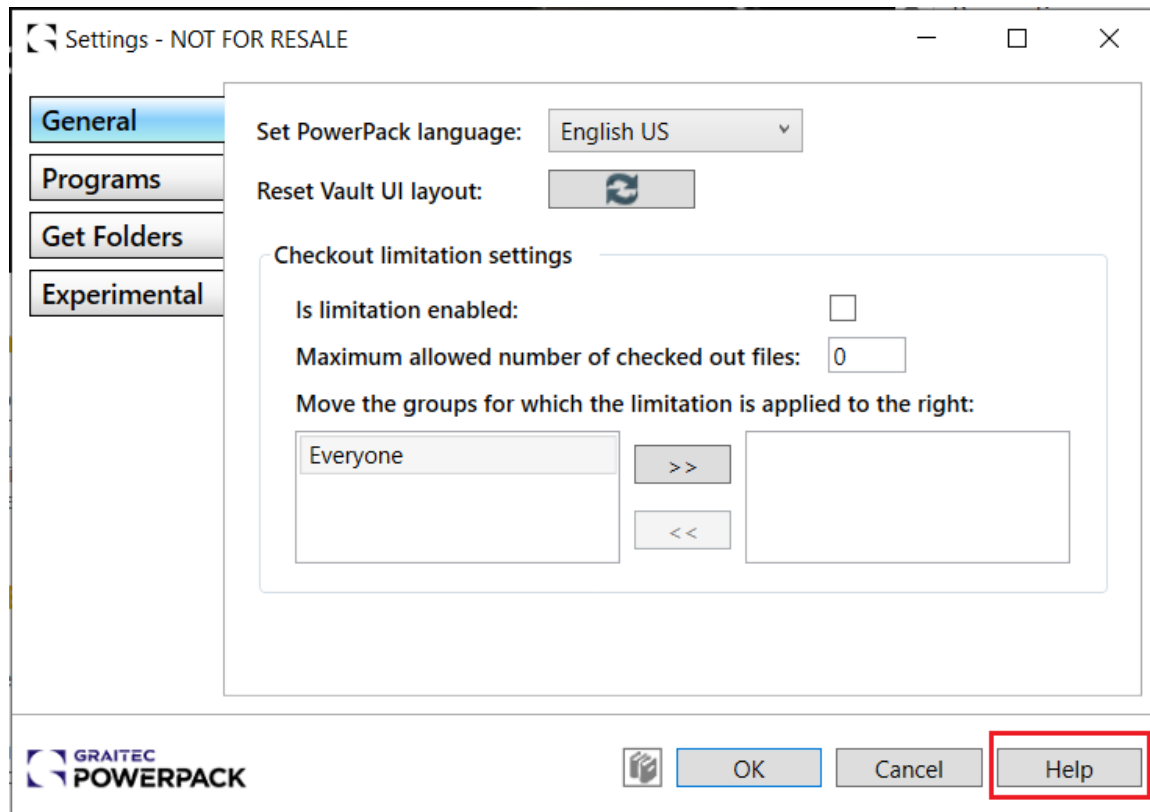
Settings - NOT FOR RESALE

General
Programs
Get Folders
Experimental

Set PowerPack language: English US
Reset Vault UI layout:

Checkout limitation settings
Is limitation enabled:
Maximum allowed number of checked out files: 0
Move the groups for which the limitation is applied to the right:
Everyone
>>
<<

GRAITEC POWERPACK
OK
Cancel
Help